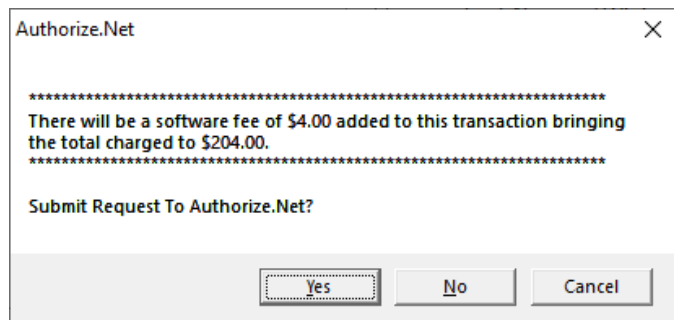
Authorize.Net

X

****************************************************************************
There will be a software fee of \$4.00 added to this transaction bringing the total charged to \$204.00.
****************************************************************************

Submit Request To Authorize.Net?

Yes

No

Cancel